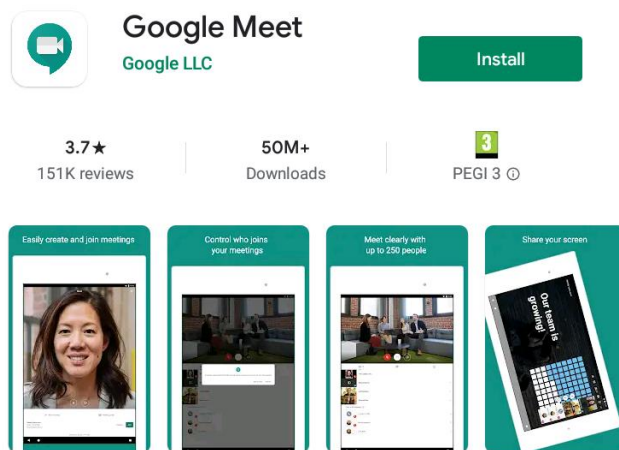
Google Meet
Google LLC
Install

3.7★
151K reviews

50M+
Downloads

3
PEGI 3 ⓘ

Easily create and join meetings

Control who joins your meetings

Meet clearly with up to 250 people

Share your screen

Our team is growing!